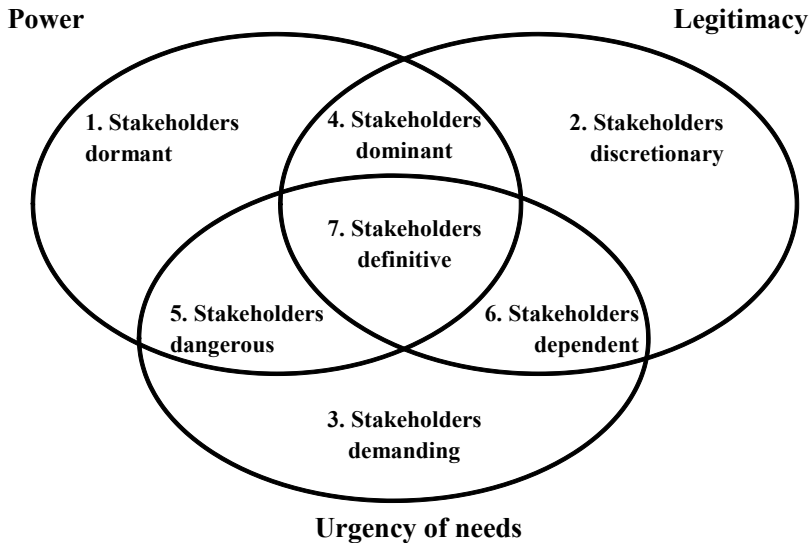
Power

Legitimacy

1. Stakeholders dormant

4. Stakeholders dominant

2. Stakeholders discretionary

7. Stakeholders definitive

5. Stakeholders dangerous

6. Stakeholders dependent

3. Stakeholders demanding

Urgency of needs